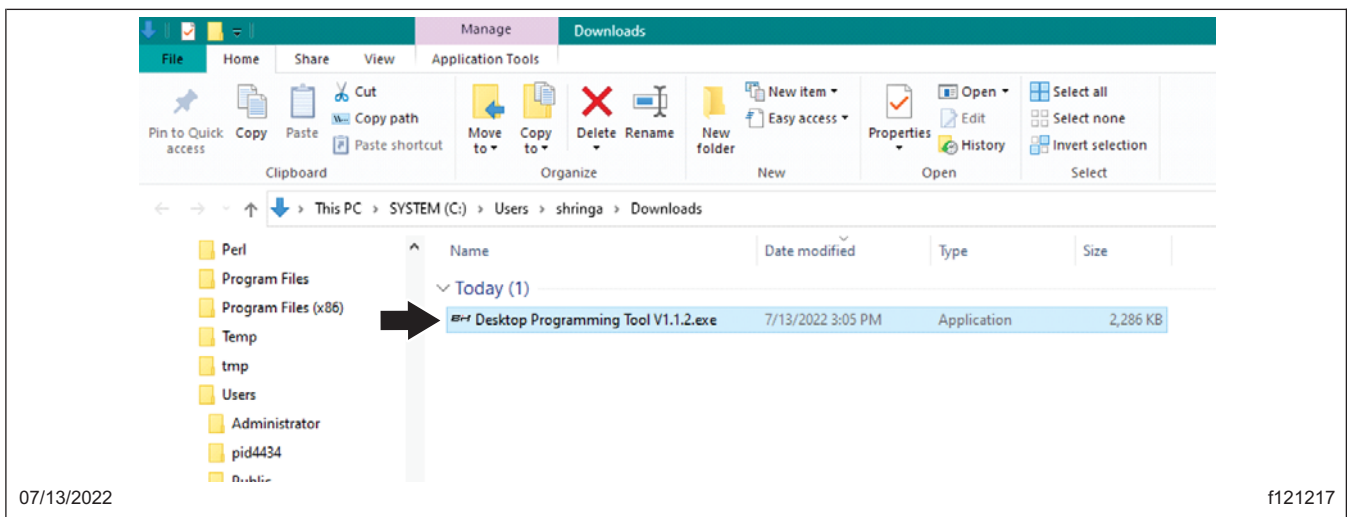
Manage Downloads

File Home Share View Application Tools

Pin to Quick access Copy Paste
Cut
Copy path
Paste shortcut
Clipboard

Move to
Copy to
Delete Rename
Organize

New folder
New item
Easy access
New

Properties
Open
Edit
History
Open

Select all
Select none
Invert selection
Select

This PC > SYSTEM (C:) > Users > shringa > Downloads

Perl
Program Files
Program Files (x86)
Temp
tmp
Users
Administrator
pid4434
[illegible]

| Name | Date modified | Type | Size |
|---|---|---|---|
| Today (1) | | | |
| Desktop Programming Tool V1.1.2.exe | 7/13/2022 3:05 PM | Application | 2,286 KB |

07/13/2022

f121217